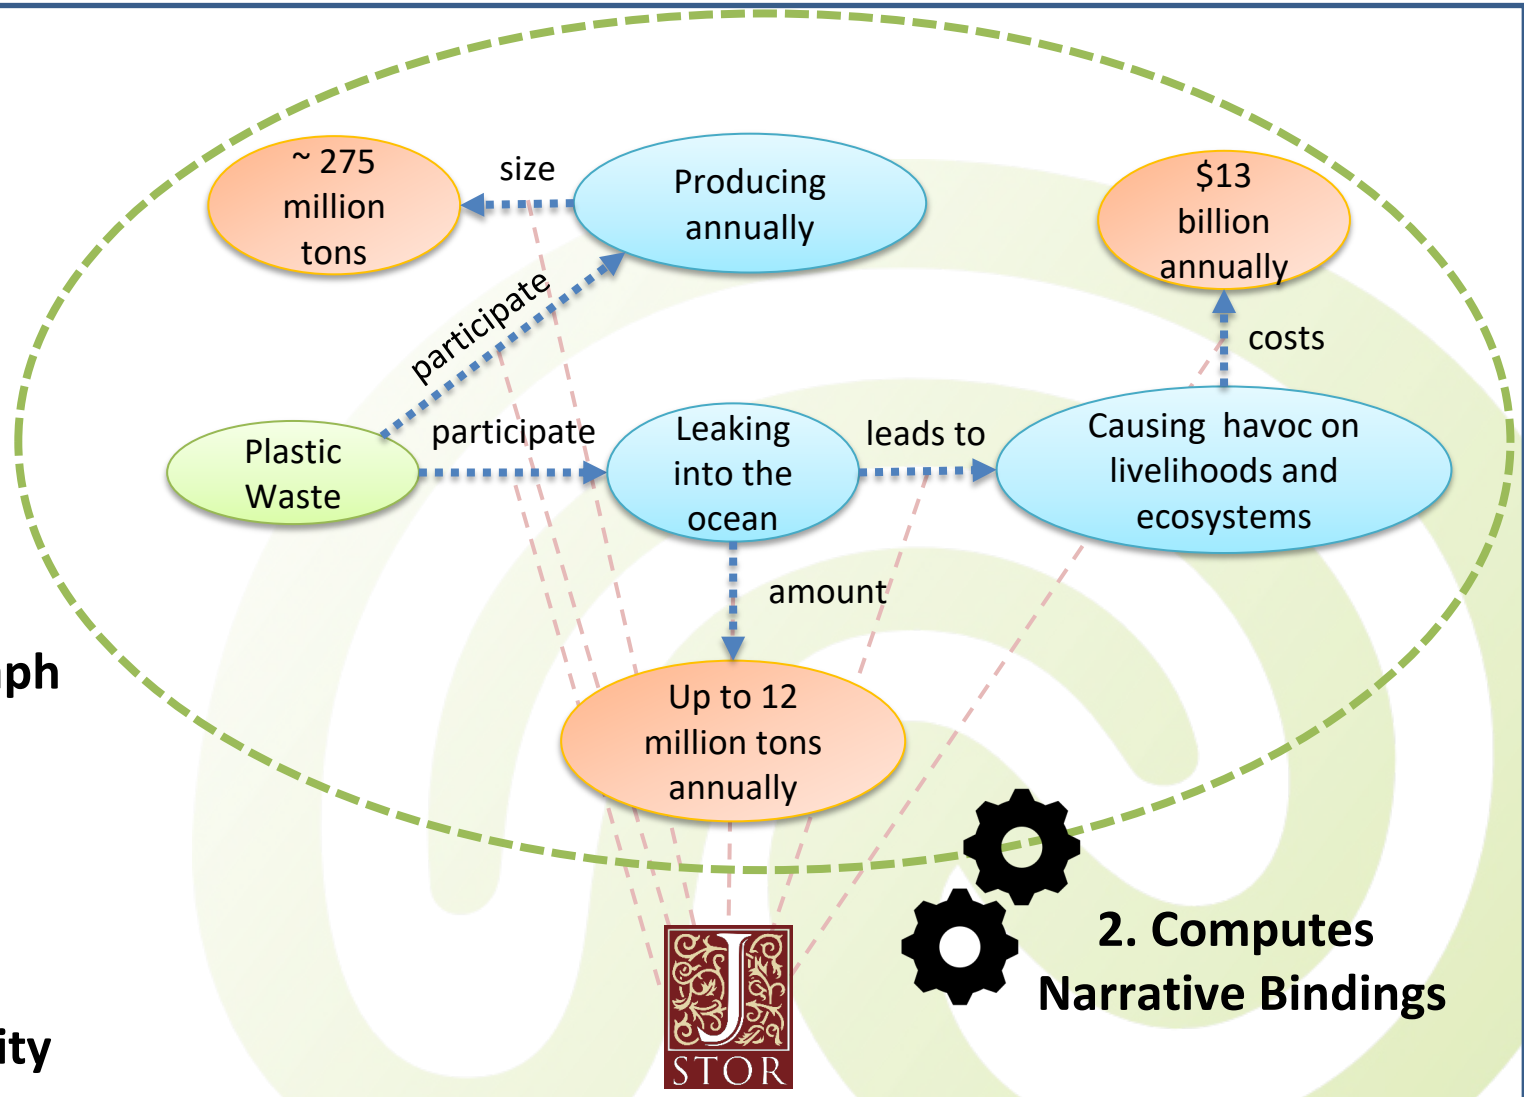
~ 275 million tons

size

Producing annually

$13 billion annually

participate

costs

Plastic Waste

participate

Leaking into the ocean

leads to

Causing havoc on livelihoods and ecosystems

amount

ph

Up to 12 million tons annually

2. Computes Narrative Bindings

ity

J STOR